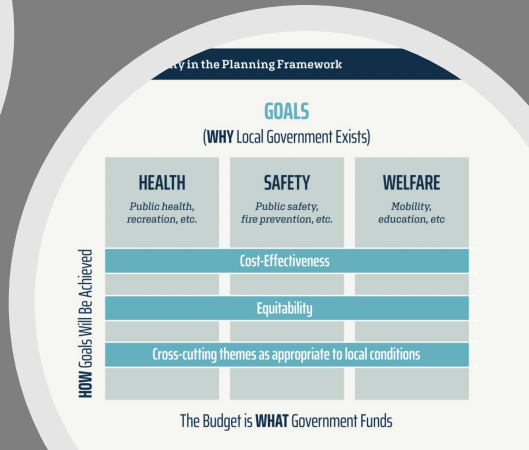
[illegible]ty in the Planning Framework

GOALS
(WHY Local Government Exists)

| HEALTH | SAFETY | WELFARE |
|---|---|---|
| Public health, recreation, etc. | Public safety, fire prevention, etc. | Mobility, education, etc |

Cost-Effectiveness

Equitability

Cross-cutting themes as appropriate to local conditions

HOW Goals Will Be Achieved

The Budget is WHAT Government Funds